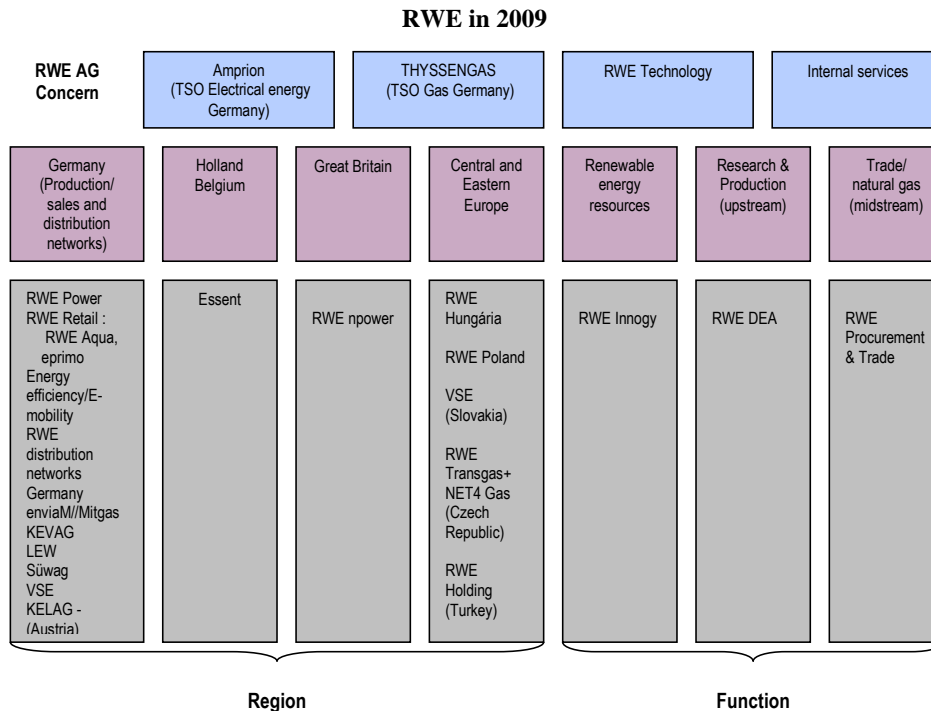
RWE in 2009

RWE AG Concern

Amprion (TSO Electrical energy Germany)

THYSSENGAS (TSO Gas Germany)

RWE Technology

Internal services

Germany (Production/ sales and distribution networks)

Holland Belgium

Great Britain

Central and Eastern Europe

Renewable energy resources

Research & Production (upstream)

Trade/ natural gas (midstream)

RWE Power
RWE Retail :
RWE Aqua, eprimo
Energy efficiency/E-mobility
RWE distribution networks Germany
enviaM//Mitgas
KEVAG
LEW
Süwag
VSE
KELAG - (Austria)

Essent

RWE npower

RWE Hungária

RWE Poland

VSE (Slovakia)

RWE Transgas+ NET4 Gas (Czech Republic)

RWE Holding (Turkey)

RWE Innogy

RWE DEA

RWE Procurement & Trade

Region

Function